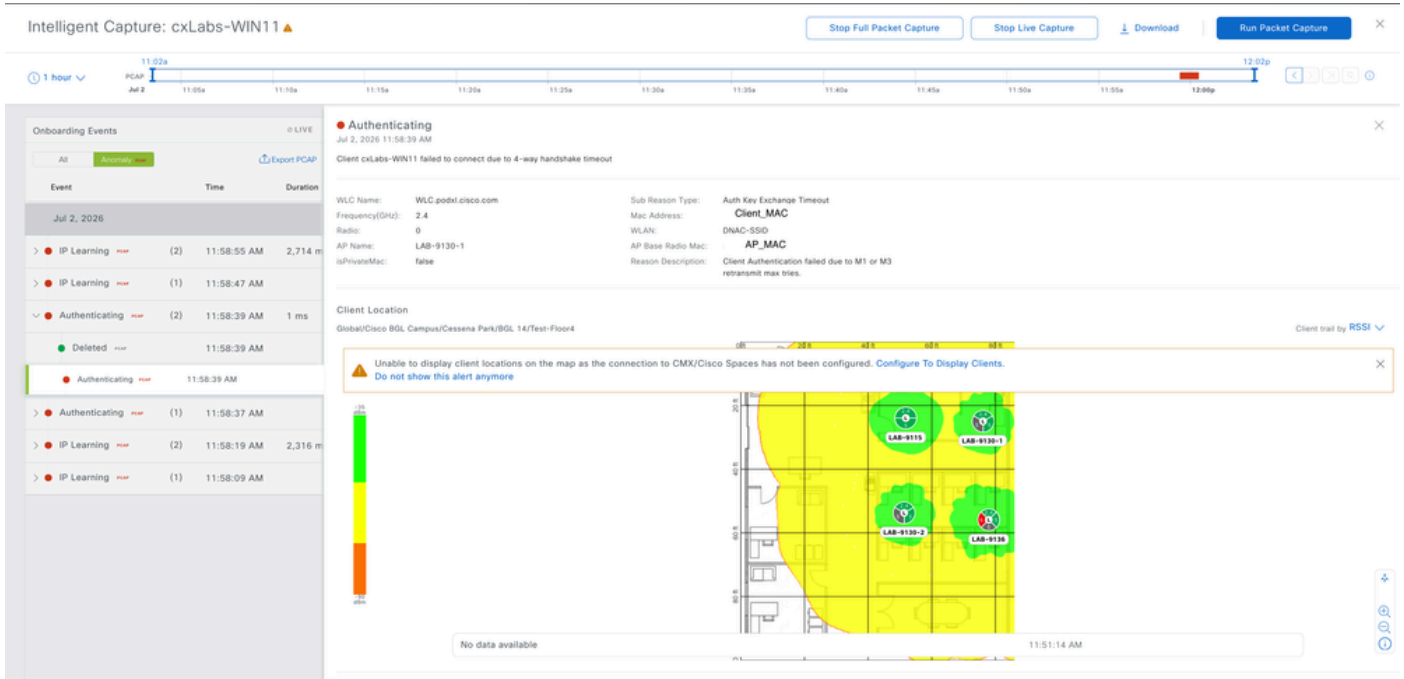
Intelligent Capture: cxLabs-WIN11

Stop Full Packet Capture | Stop Live Capture | Download | Run Packet Capture

1 hour
11:02a
PCAP
Jul 2 11:05a 11:10a 11:15a 11:20a 11:25a 11:30a 11:35a 11:40a 11:45a 11:50a 11:55a 12:00p
12:02p

Onboarding Events LIVE
All | Anomaly
Export PCAP

| Event | | Time | Duration |
|---|---|---|---|
| Jul 2, 2026 | | | |
| IP Learning PCAP | (2) | 11:58:55 AM | 2,714 m |
| IP Learning PCAP | (1) | 11:58:47 AM | |
| Authenticating PCAP | (2) | 11:58:39 AM | 1 ms |
| Deleted PCAP | | 11:58:39 AM | |
| Authenticating PCAP | | 11:58:39 AM | |
| Authenticating PCAP | (1) | 11:58:37 AM | |
| IP Learning PCAP | (2) | 11:58:19 AM | 2,316 m |
| IP Learning PCAP | (1) | 11:58:09 AM | |

Authenticating
Jul 2, 2026 11:58:39 AM
Client cxLabs-WIN11 failed to connect due to 4-way handshake timeout

WLC Name: WLC.podxl.cisco.com
Frequency(GHz): 2.4
Radio: 0
AP Name: LAB-9130-1
isPrivateMac: false

Sub Reason Type: Auth Key Exchange Timeout
Mac Address: Client_MAC
WLAN: DNAC-SSID
AP Base Radio Mac: AP_MAC
Reason Description: Client Authentication failed due to M1 or M3 retransmit max tries.

Client Location
Global/Cisco BGL Campus/Cessena Park/BGL 14/Test-Floor4
Client trail by RSSI

Unable to display client locations on the map as the connection to CMX/Cisco Spaces has not been configured. Configure To Display Clients.
Do not show this alert anymore

LAB-9115
LAB-9130-1
LAB-9130-2
LAB-9136

No data available
11:51:14 AM